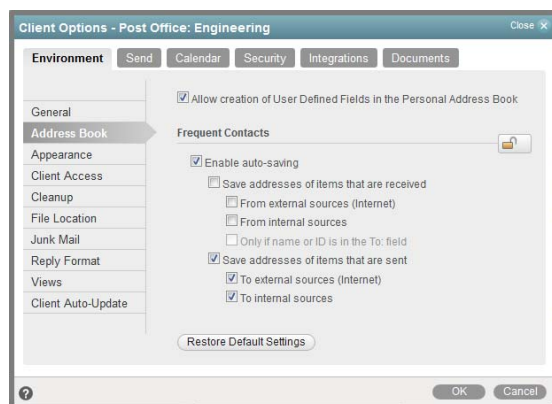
Client Options - Post Office: Engineering

Close X

Environment
Send
Calendar
Security
Integrations
Documents

General
Address Book
Appearance
Client Access
Cleanup
File Location
Junk Mail
Reply Format
Views
Client Auto-Update

Allow creation of User Defined Fields in the Personal Address Book

Frequent Contacts

Enable auto-saving

Save addresses of items that are received

From external sources (Internet)

From internal sources

Only if name or ID is in the To: field

Save addresses of items that are sent

To external sources (Internet)

To internal sources

Restore Default Settings

?

OK
Cancel